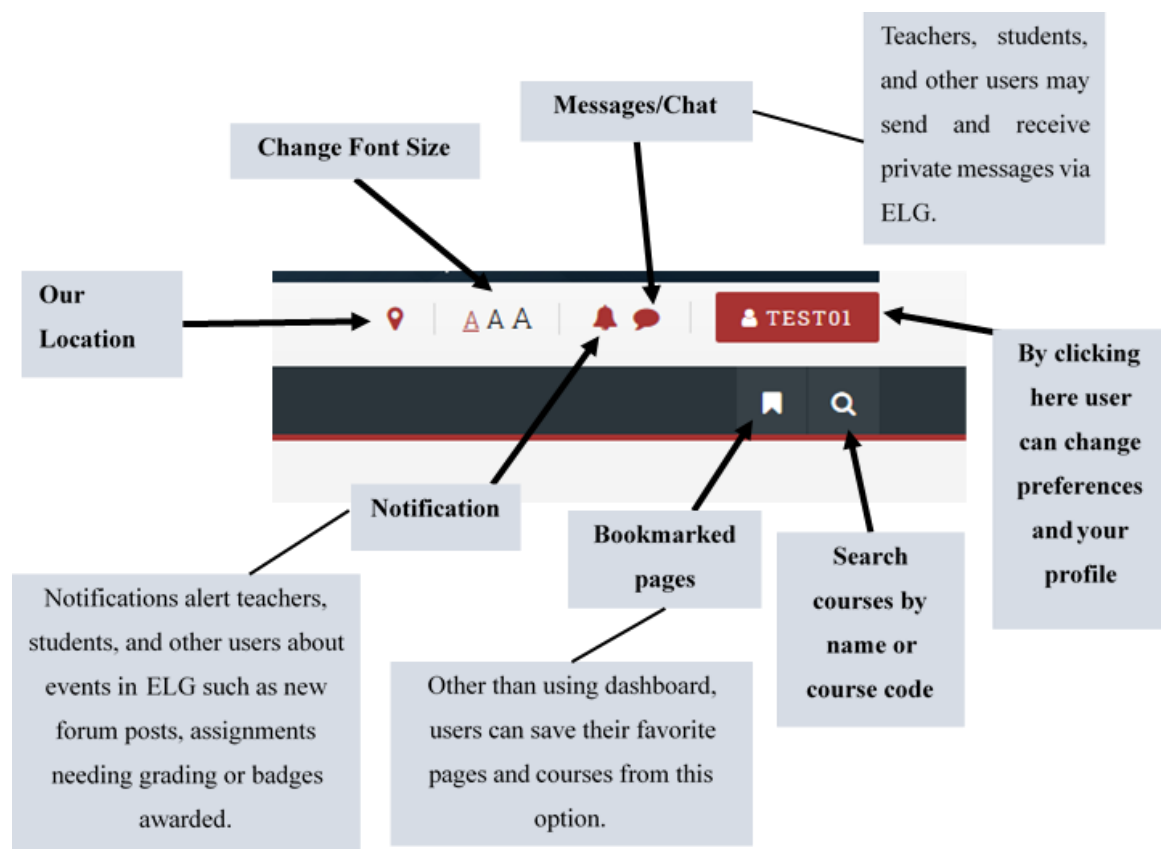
Teachers, students, and other users may send and receive private messages via ELG.

Messages/Chat

Change Font Size

Our Location

A A A

TEST01

By clicking here user can change preferences and your profile

Notification

Bookmarked pages

Search courses by name or course code

Notifications alert teachers, students, and other users about events in ELG such as new forum posts, assignments needing grading or badges awarded.

Other than using dashboard, users can save their favorite pages and courses from this option.